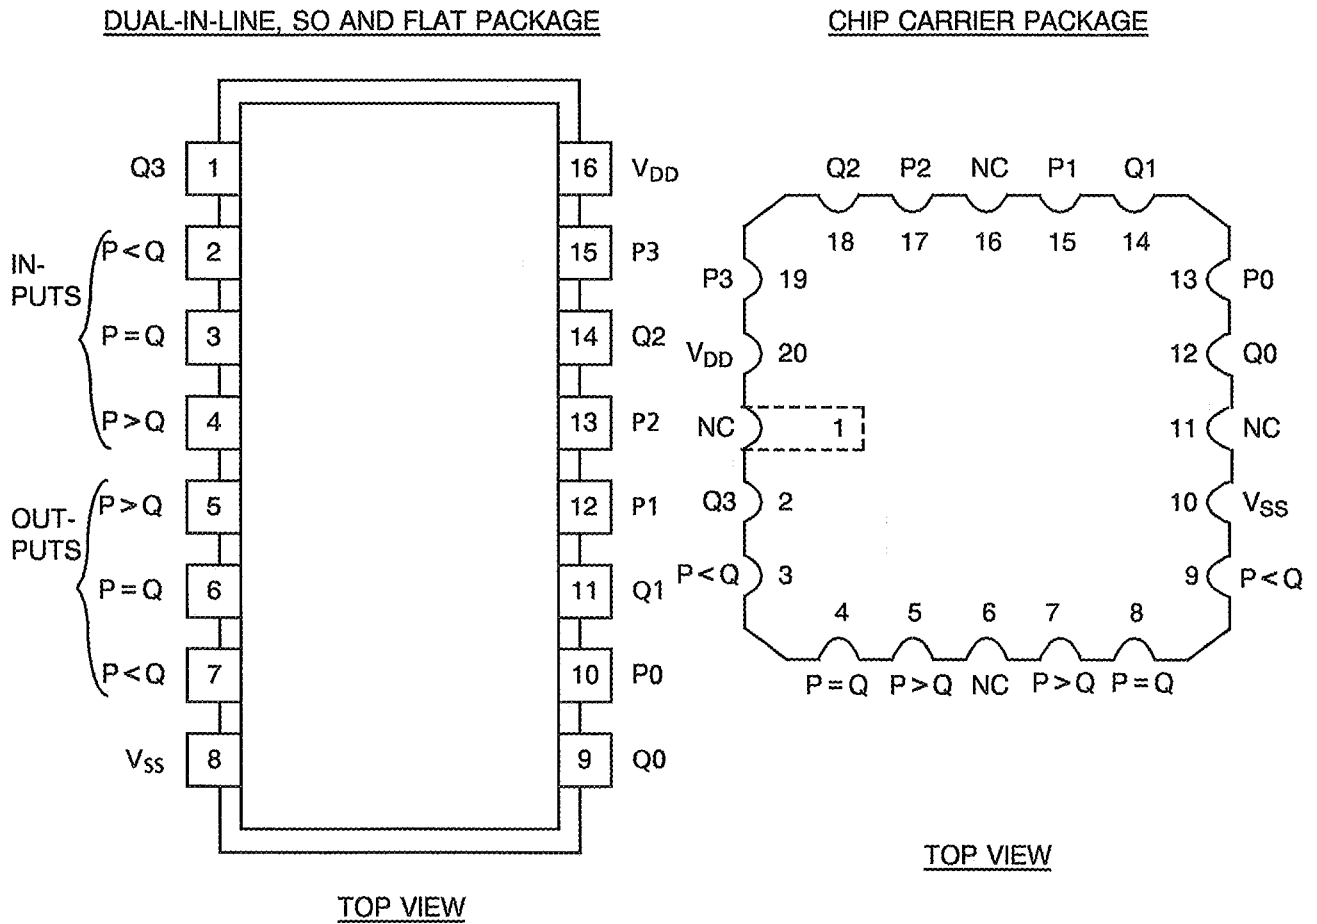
DUAL-IN-LINE, SO AND FLAT PACKAGE

Q3 1
IN-PUTS
P < Q 2
P = Q 3
P > Q 4
OUT-PUTS
P > Q 5
P = Q 6
P < Q 7
$V_{SS}$ 8

16 $V_{DD}$
15 P3
14 Q2
13 P2
12 P1
11 Q1
10 P0
9 Q0

TOP VIEW

CHIP CARRIER PACKAGE

Q2 P2 NC P1 Q1
18 17 16 15 14

P3 19
$V_{DD}$ 20
NC 1
Q3 2
P < Q 3

13 P0
12 Q0
11 NC
10 $V_{SS}$
9 P < Q

4 5 6 7 8
P = Q P > Q NC P > Q P = Q

TOP VIEW